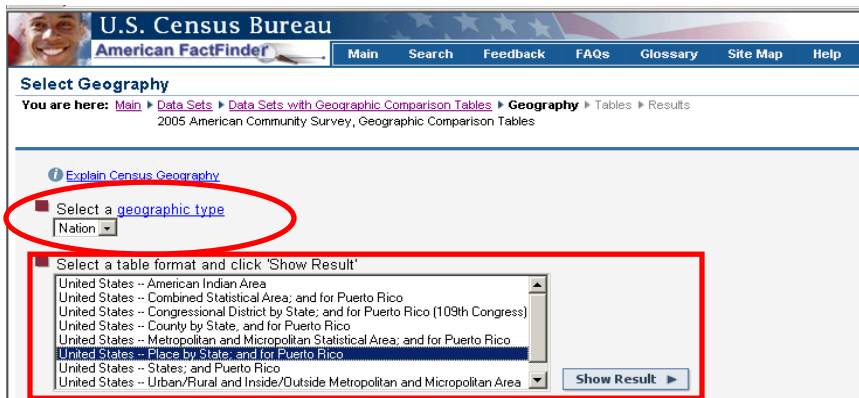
U.S. Census Bureau
American FactFinder

Main | Search | Feedback | FAQs | Glossary | Site Map | Help

Select Geography

You are here: Main ▸ Data Sets ▸ Data Sets with Geographic Comparison Tables ▸ Geography ▸ Tables ▸ Results
2005 American Community Survey, Geographic Comparison Tables

Explain Census Geography

Select a geographic type
Nation

Select a table format and click 'Show Result'
United States -- American Indian Area
United States -- Combined Statistical Area; and for Puerto Rico
United States -- Congressional District by State; and for Puerto Rico (109th Congress)
United States -- County by State, and for Puerto Rico
United States -- Metropolitan and Micropolitan Statistical Area; and for Puerto Rico
United States -- Place by State; and for Puerto Rico
United States -- States; and Puerto Rico
United States -- Urban/Rural and Inside/Outside Metropolitan and Micropolitan Area

Show Result ▸